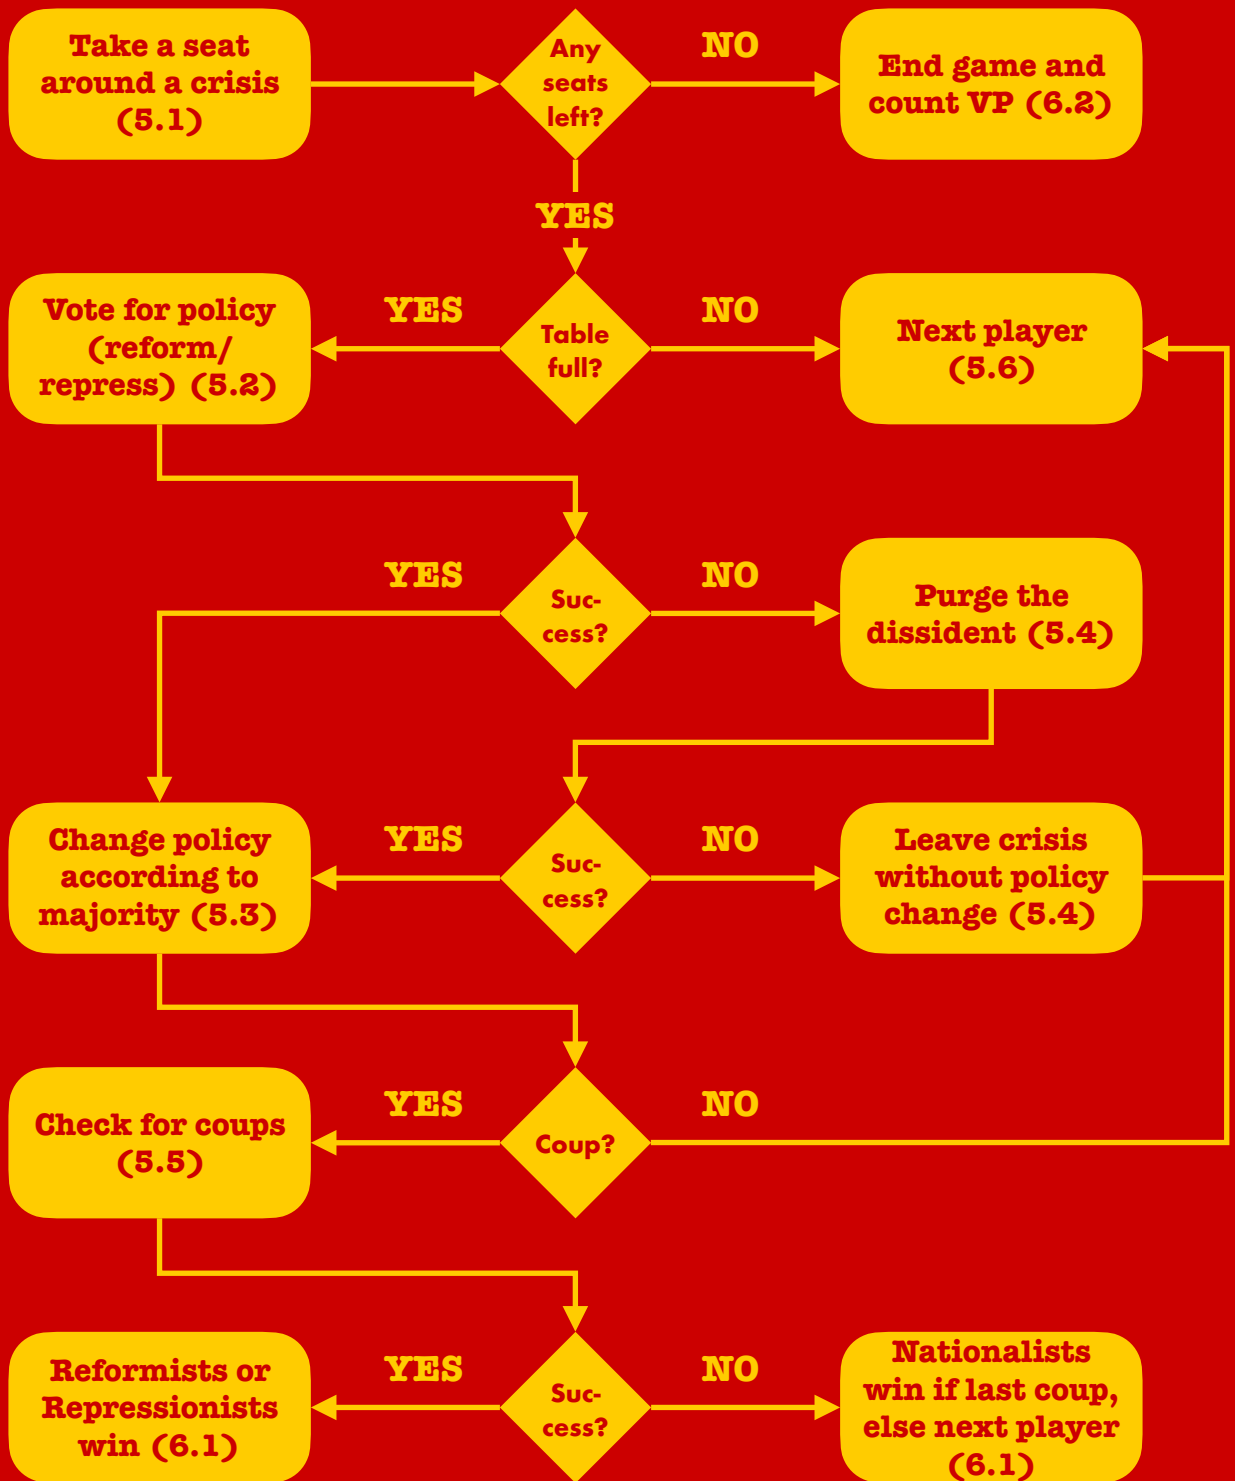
Take a seat around a crisis (5.1)

Any seats left?

NO

End game and count VP (6.2)

YES

Vote for policy (reform/ repress) (5.2)

YES

Table full?

NO

Next player (5.6)

YES

Success?

NO

Purge the dissident (5.4)

Change policy according to majority (5.3)

YES

Success?

NO

Leave crisis without policy change (5.4)

Check for coups (5.5)

YES

Coup?

NO

Reformists or Repressionists win (6.1)

YES

Success?

NO

Nationalists win if last coup, else next player (6.1)